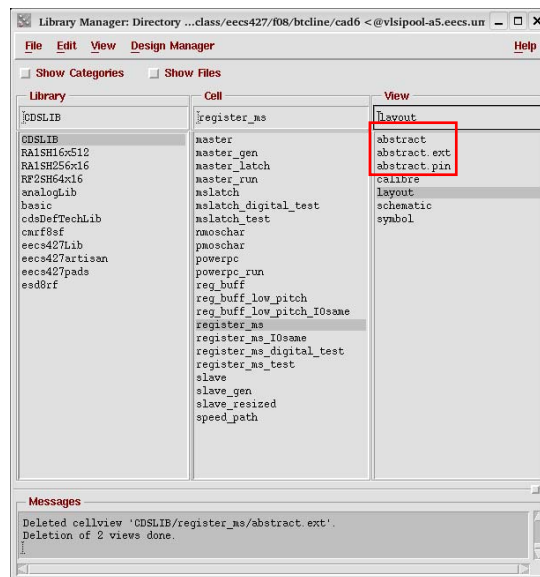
Library Manager: Directory ...class/eecs427/f08/btcline/cad6 <@vlsipool-a5.eecs.un

File Edit View Design Manager Help

Show Categories Show Files

Library

CDSLIB

CDSLIB
RA1SH16x512
RA1SH256x16
RF2SH64x16
analogLib
basic
cdsDefTechLib
cmrf8sf
eecs427Lib
eecs427artisan
eecs427pads
esd8rf

Cell

register_ms

master
master_gen
master_latch
master_run
mslatch
mslatch_digital_test
mslatch_test
nmoschar
pmoschar
powerpc
powerpc_run
reg_buff
reg_buff_low_pitch
reg_buff_low_pitch_IOsame
register_ms
register_ms_IOsame
register_ms_digital_test
register_ms_test
slave
slave_gen
slave_resized
speed_path

View

layout

abstract
abstract.ext
abstract.pin
calibre
layout
schematic
symbol

Messages

Deleted cellview 'CDSLIB/register_ms/abstract.ext'.
Deletion of 2 views done.